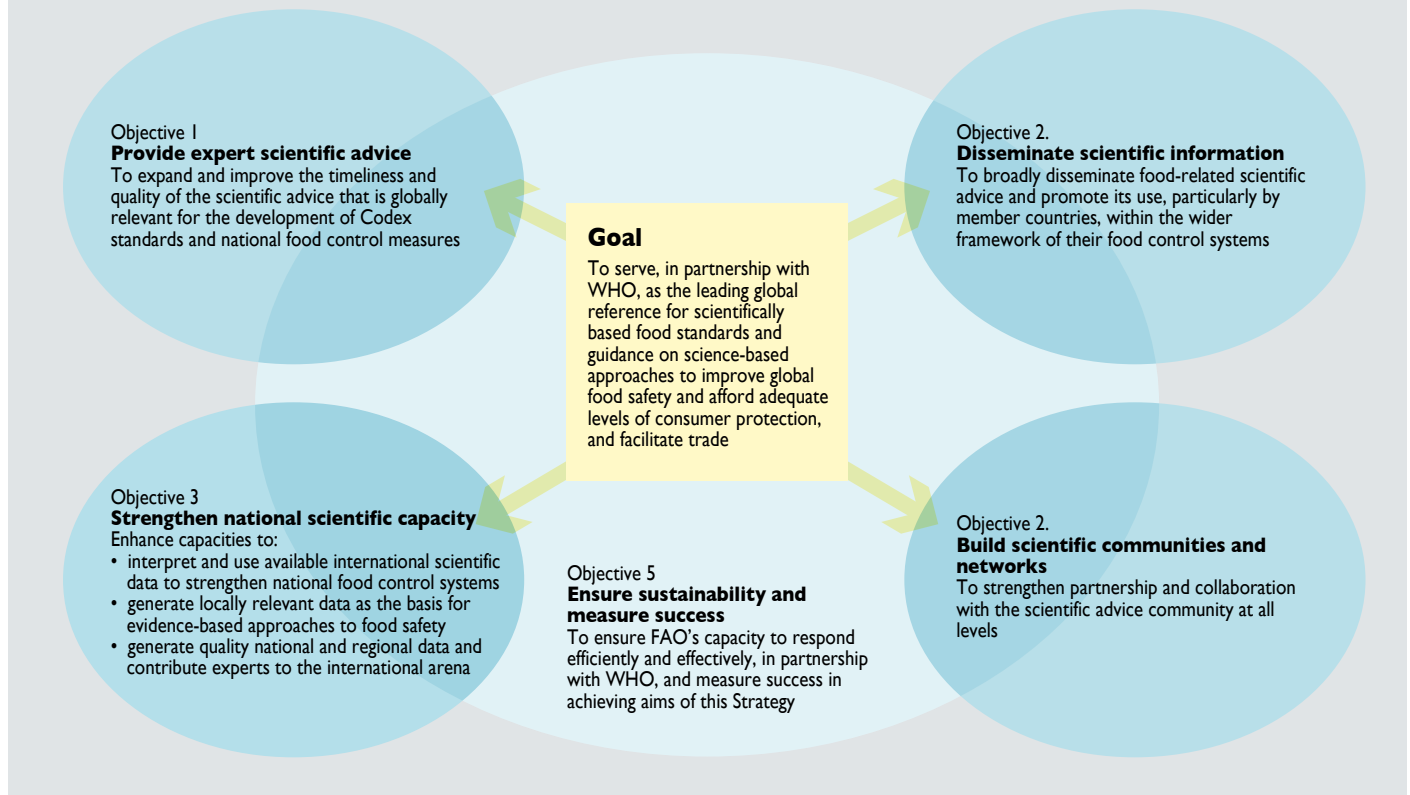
Objective 1
**Provide expert scientific advice**
To expand and improve the timeliness and quality of the scientific advice that is globally relevant for the development of Codex standards and national food control measures

Goal
To serve, in partnership with WHO, as the leading global reference for scientifically based food standards and guidance on science-based approaches to improve global food safety and afford adequate levels of consumer protection, and facilitate trade

Objective 2.
**Disseminate scientific information**
To broadly disseminate food-related scientific advice and promote its use, particularly by member countries, within the wider framework of their food control systems

Objective 3
**Strengthen national scientific capacity**
Enhance capacities to:
• interpret and use available international scientific data to strengthen national food control systems
• generate locally relevant data as the basis for evidence-based approaches to food safety
• generate quality national and regional data and contribute experts to the international arena

Objective 5
**Ensure sustainability and measure success**
To ensure FAO's capacity to respond efficiently and effectively, in partnership with WHO, and measure success in achieving aims of this Strategy

Objective 2.
**Build scientific communities and networks**
To strengthen partnership and collaboration with the scientific advice community at all levels